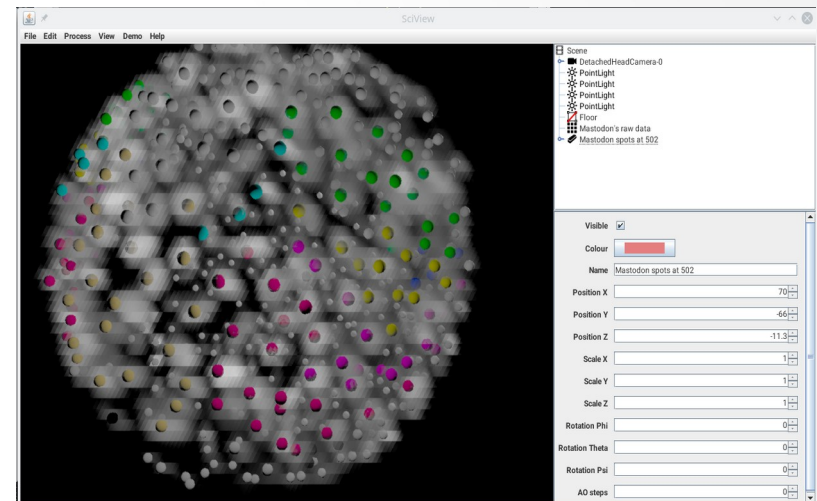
SciView

File Edit Process View Demo Help

Scene
DetachedHeadCamera-0
PointLight
PointLight
PointLight
PointLight
Floor
Mastodon's raw data
Mastodon spots at 502

Visible
Colour
Name Mastodon spots at 502
Position X 70
Position Y -66
Position Z -11.3
Scale X 1
Scale Y 1
Scale Z 1
Rotation Phi 0
Rotation Theta 0
Rotation Psi 0
AO steps 0